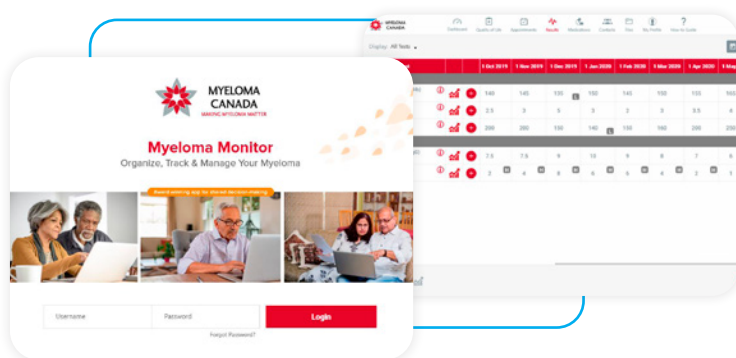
MYELOMA CANADA
MAKING MYELOMA MATTER

Myeloma Monitor
Organize, Track & Manage Your Myeloma

Award-winning app for shared decision-making

Username
Password
Login
Forgot Password?

MYELOMA CANADA
Dashboard Quality of Life Appointments Results Medications Contacts Files My Profile How to Guide

Display: All Tests

| | 1 Oct 2019 | 1 Nov 2019 | 1 Dec 2019 | 1 Jan 2020 | 1 Feb 2020 | 1 Mar 2020 | 1 Apr 2020 | 1 May |
|---|---|---|---|---|---|---|---|---|
| | 140 | 145 | 135 | 150 | 140 | 150 | 155 | 160 |
| | 2.5 | 3 | 3 | 3 | 2 | 3 | 3.5 | 4 |
| | 200 | 260 | 150 | 140 | 150 | 150 | 150 | 150 |
| | 7.5 | 7.5 | 9 | 10 | 9 | 8 | 7 | 6 |
| | 3 | 8 | 8 | 6 | 6 | 6 | 5 | 1 |